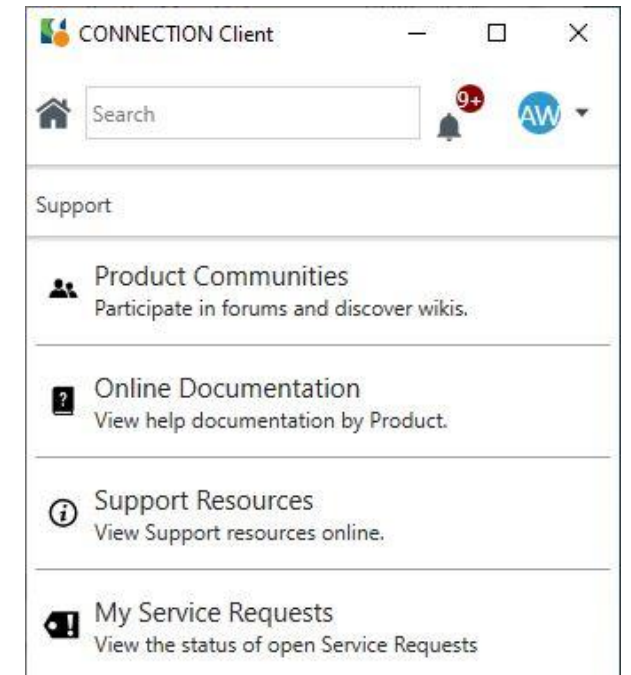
CONNECTION Client

Search

9+

AW

Support

Product Communities
Participate in forums and discover wikis.

Online Documentation
View help documentation by Product.

Support Resources
View Support resources online.

My Service Requests
View the status of open Service Requests